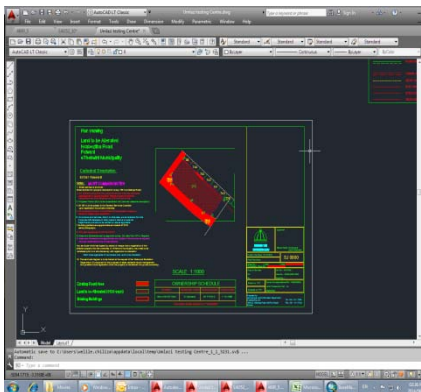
File Edit View Insert Format Tools Draw Dimension Modify Parametric Window Help

Standard Standard Standard Standard

AutoCAD LT Classic

ByLayer Continuous ByLayer ByColor

SCALE 1:1000

Model Layout1

Automatic save to C:\Users\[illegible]\appdata\local\temp\Umlazi Testing Centre_1_1_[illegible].sv$ ...

Command:

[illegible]